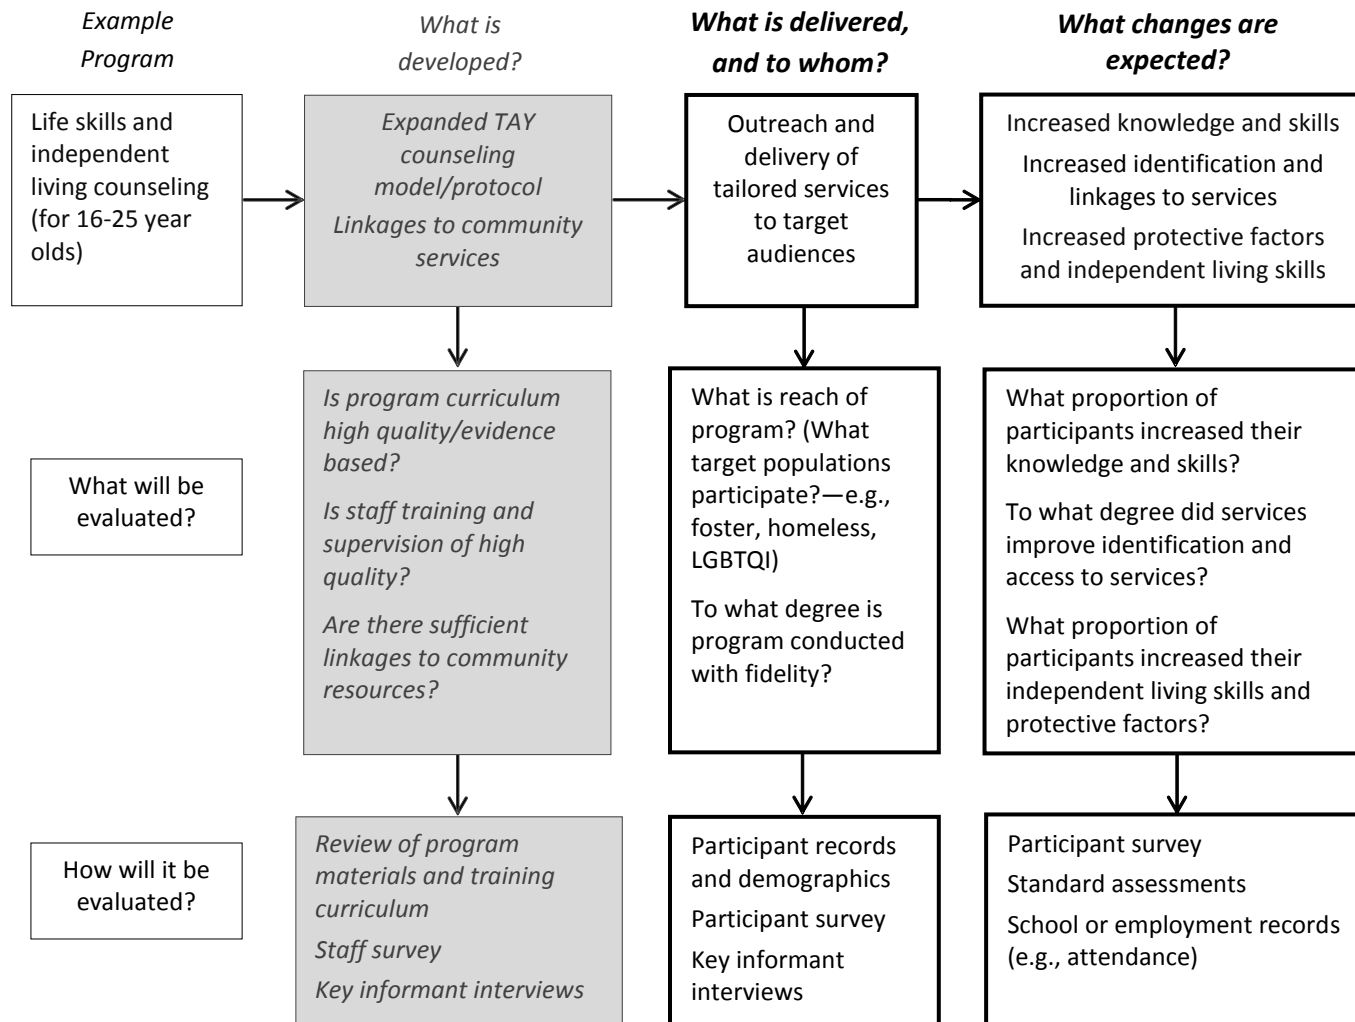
Example Program

What is developed?

What is delivered, and to whom?

What changes are expected?

Life skills and independent living counseling (for 16-25 year olds)

Expanded TAY counseling model/protocol

Linkages to community services

Outreach and delivery of tailored services to target audiences

Increased knowledge and skills

Increased identification and linkages to services

Increased protective factors and independent living skills

What will be evaluated?

Is program curriculum high quality/evidence based?

Is staff training and supervision of high quality?

Are there sufficient linkages to community resources?

What is reach of program? (What target populations participate?—e.g., foster, homeless, LGBTQI)

To what degree is program conducted with fidelity?

What proportion of participants increased their knowledge and skills?

To what degree did services improve identification and access to services?

What proportion of participants increased their independent living skills and protective factors?

How will it be evaluated?

Review of program materials and training curriculum

Staff survey

Key informant interviews

Participant records and demographics

Participant survey

Key informant interviews

Participant survey

Standard assessments

School or employment records (e.g., attendance)